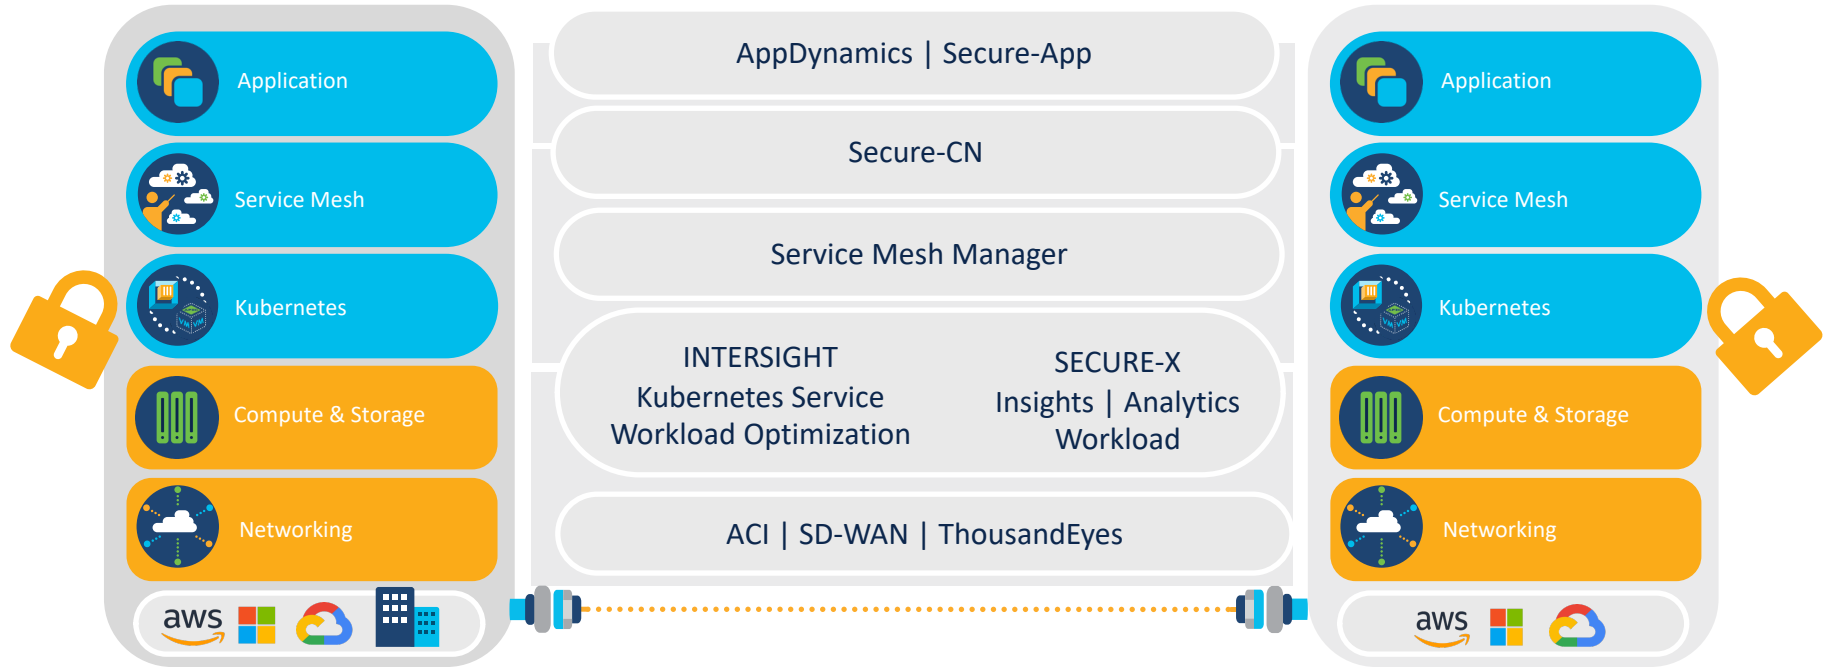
Application

Service Mesh

Kubernetes

Compute & Storage

Networking

aws

AppDynamics | Secure-App

Secure-CN

Service Mesh Manager

INTERSIGHT
Kubernetes Service
Workload Optimization

SECURE-X
Insights | Analytics
Workload

ACI | SD-WAN | ThousandEyes

Application

Service Mesh

Kubernetes

Compute & Storage

Networking

aws